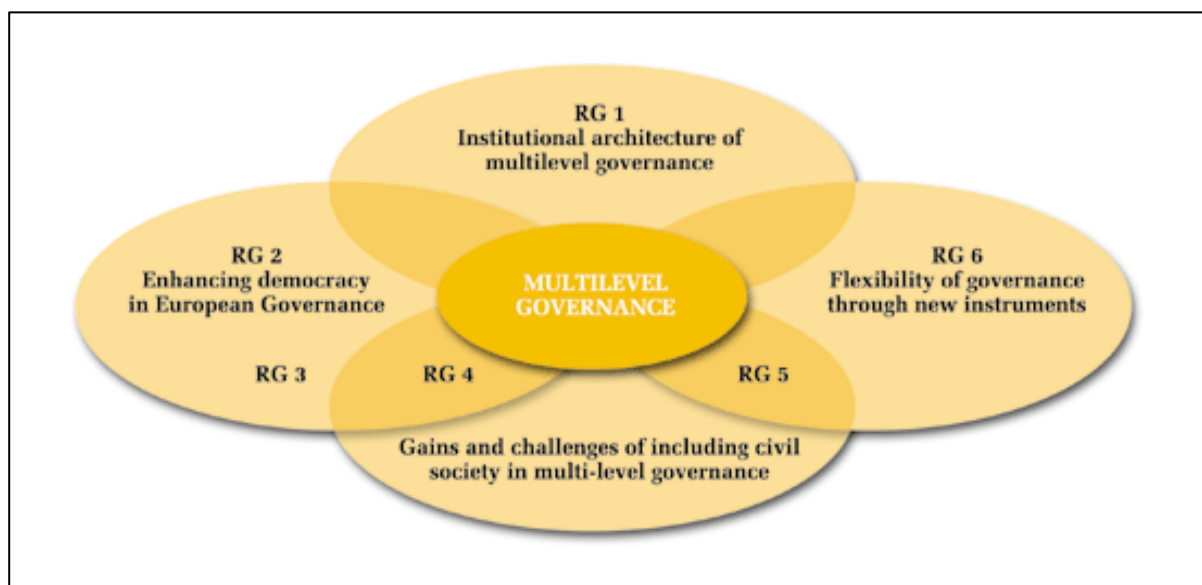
RG 1
Institutional architecture of multilevel governance

RG 2
Enhancing democracy in European Governance

MULTILEVEL GOVERNANCE

RG 6
Flexibility of governance through new instruments

RG 3

RG 4

RG 5

Gains and challenges of including civil society in multi-level governance